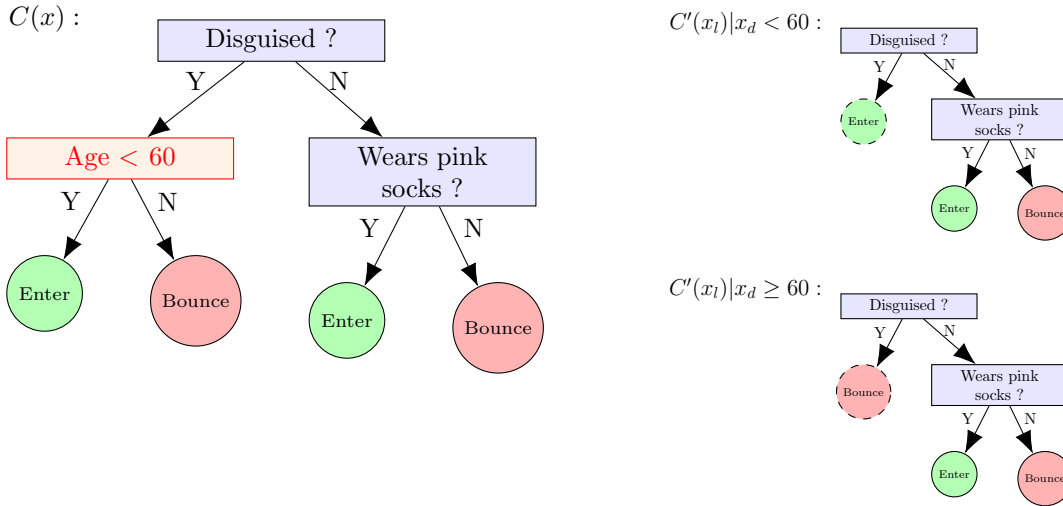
$C(x)$ :

Disguised ?

Y

N

Age < 60

Y

N

Enter

Bounce

Wears pink socks ?

Y

N

Enter

Bounce

$C'(x_l)|x_d < 60$ :

Disguised ?

Y

N

Enter

Wears pink socks ?

Y

N

Enter

Bounce

$C'(x_l)|x_d \geq 60$ :

Disguised ?

Y

N

Bounce

Wears pink socks ?

Y

N

Enter

Bounce